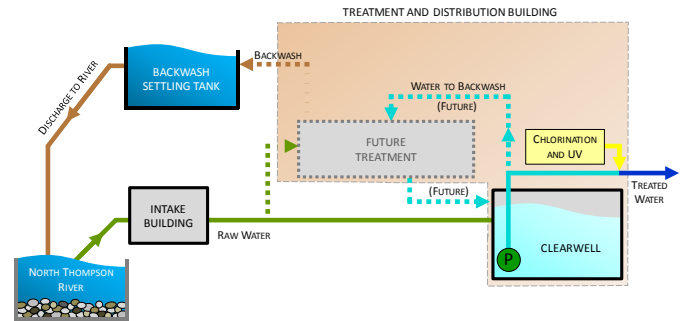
TREATMENT AND DISTRIBUTION BUILDING

BACKWASH SETTLING TANK

BACKWASH

DISCHARGE TO RIVER

WATER TO BACKWASH (FUTURE)

FUTURE TREATMENT

CHLORINATION AND UV

TREATED WATER

(FUTURE)

INTAKE BUILDING

RAW WATER

P

CLEARWELL

NORTH THOMPSON RIVER